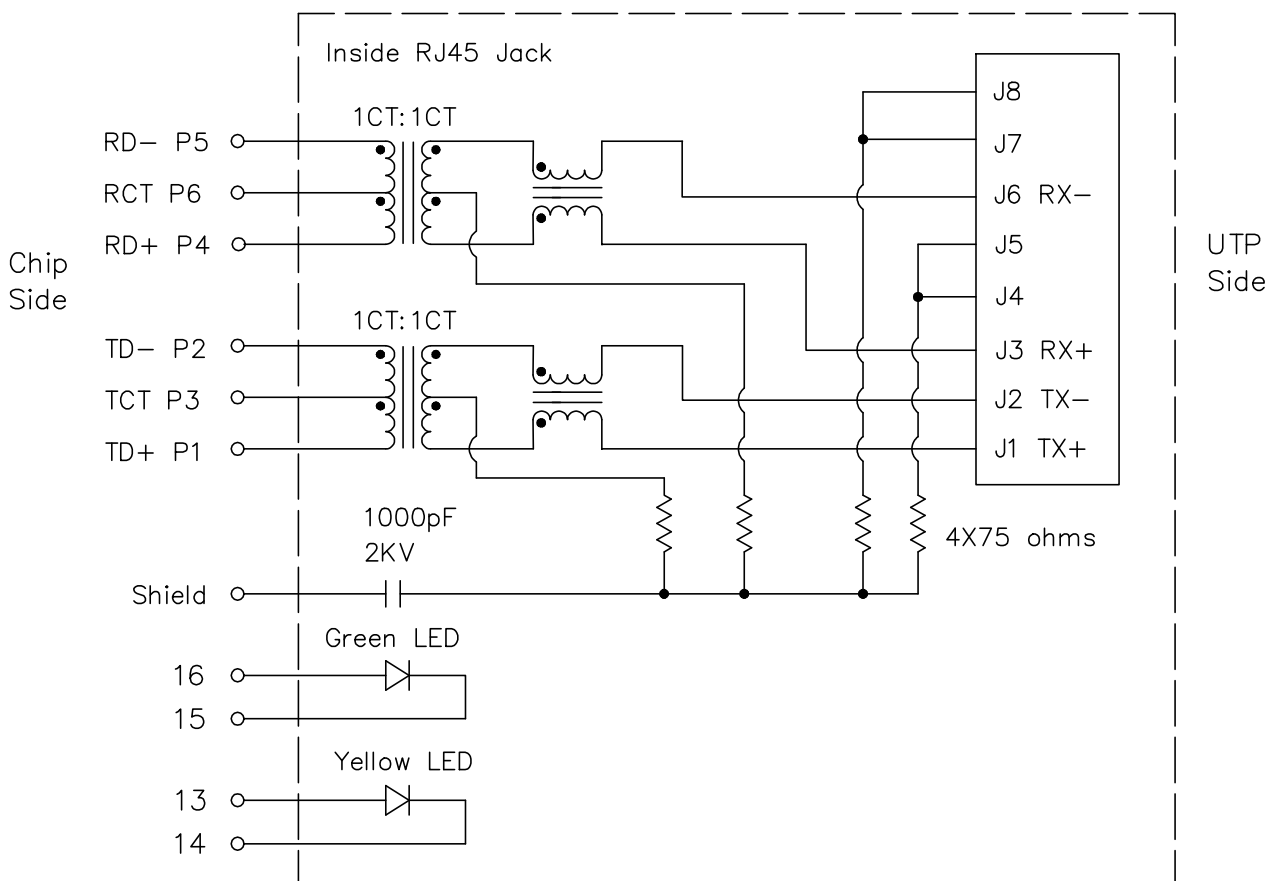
Inside RJ45 Jack

1CT:1CT

RD− P5
RCT P6
RD+ P4

Chip Side

1CT:1CT

TD− P2
TCT P3
TD+ P1

J8
J7
J6 RX−
J5
J4
J3 RX+
J2 TX−
J1 TX+

UTP Side

1000pF
2KV

4X75 ohms

Shield

Green LED
16
15

Yellow LED
13
14